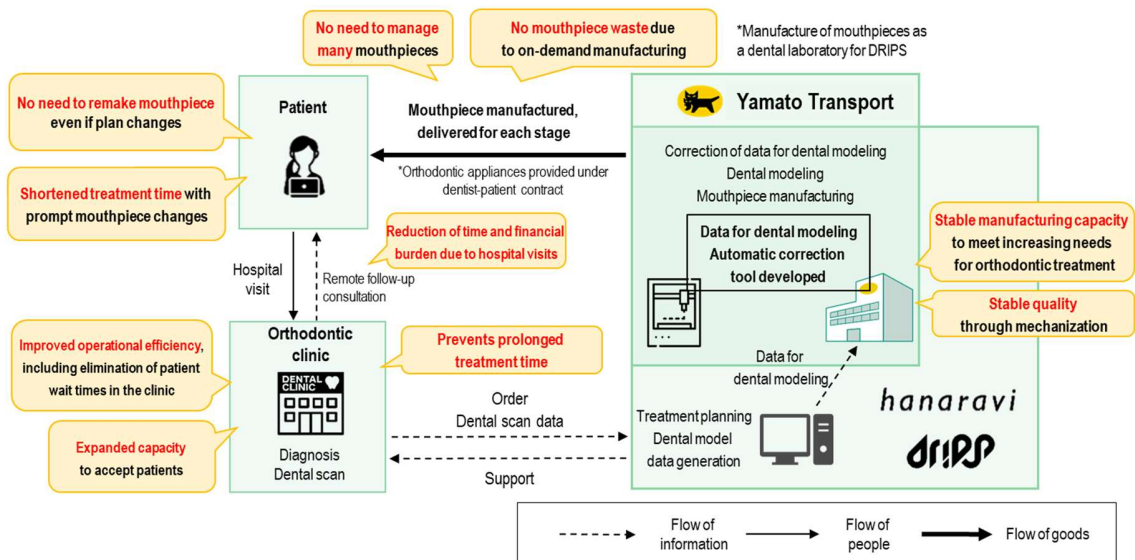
No need to manage many mouthpieces

No mouthpiece waste due to on-demand manufacturing

*Manufacture of mouthpieces as a dental laboratory for DRIPS

No need to remake mouthpiece even if plan changes

Patient

Mouthpiece manufactured, delivered for each stage

Yamato Transport

*Orthodontic appliances provided under dentist-patient contract

Correction of data for dental modeling
Dental modeling
Mouthpiece manufacturing

Shortened treatment time with prompt mouthpiece changes

Reduction of time and financial burden due to hospital visits

Data for dental modeling
Automatic correction tool developed

Stable manufacturing capacity to meet increasing needs for orthodontic treatment

Hospital visit

Remote follow-up consultation

Stable quality through mechanization

Improved operational efficiency, including elimination of patient wait times in the clinic

Orthodontic clinic

DENTAL CLINIC

Prevents prolonged treatment time

Data for dental modeling

Order
Dental scan data

Treatment planning
Dental model data generation

hanaravi

DRIPS

Expanded capacity to accept patients

Diagnosis
Dental scan

Support

Flow of information

Flow of people

Flow of goods